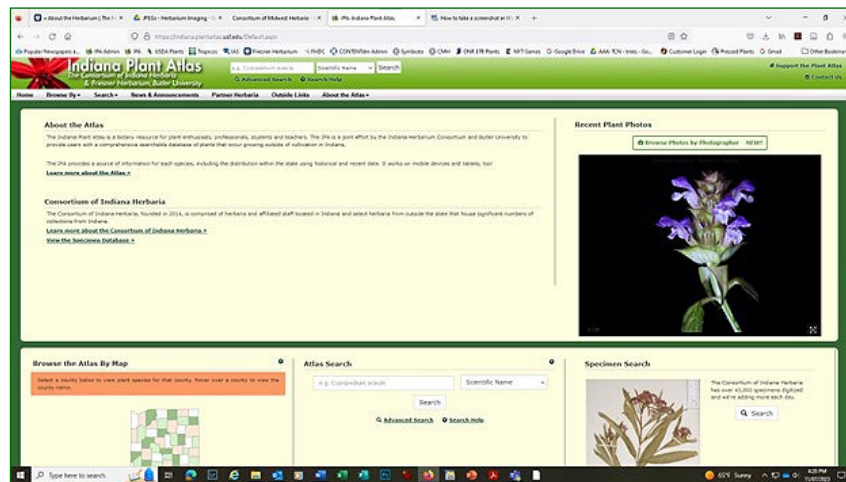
About the Herbarium | The | JPEGs - Herbarium Imaging | Consortium of Midwest Herbaria | IPA: Indiana Plant Atlas | How to take a screenshot in W

https://indiana.plantatlas.usf.edu/Default.aspx

Indiana Plant Atlas
The Consortium of Indiana Herbaria
& Friesner Herbarium, Butler University

e.g. Cypripedium acaule | Scientific Name | Search
Advanced Search | Search Help

Support the Plant Atlas
Contact Us

Home | Browse By | Search | News & Announcements | Partner Herbaria | Outside Links | About the Atlas

About the Atlas

The Indiana Plant Atlas is a botany resource for plant enthusiasts, professionals, students and teachers. The IPA is a joint effort by the Indiana Herbarium Consortium and Butler University to provide users with a comprehensive searchable database of plants that occur growing outside of cultivation in Indiana.

The IPA provides a source of information for each species, including the distribution within the state using historical and recent data. It works on mobile devices and tablets, too!

Learn more about the Atlas »

Consortium of Indiana Herbaria

The Consortium of Indiana Herbaria, founded in 2014, is comprised of herbaria and affiliated staff located in Indiana and select herbaria from outside the state that house significant numbers of collections from Indiana.

Learn more about the Consortium of Indiana Herbaria »
View the Specimen Database »

Recent Plant Photos

Browse Photos by Photographer NEW!

Browse the Atlas By Map

Select a county below to view plant species for that county. Hover over a county to view the county name.

Atlas Search

e.g. Cypripedium acaule | Scientific Name
Search
Advanced Search | Search Help

Specimen Search

The Consortium of Indiana Herbaria has over 45,000 specimens digitized and we're adding more each day.

Search

Type here to search

65°F Sunny